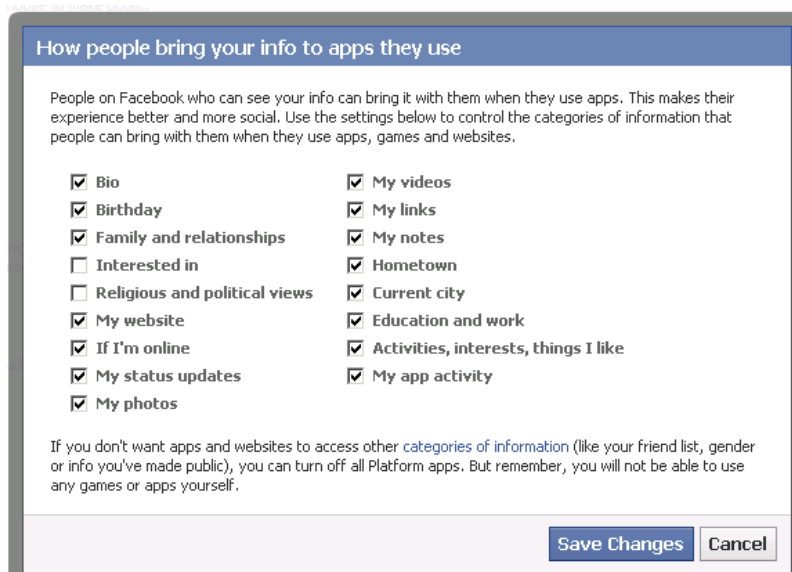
How people bring your info to apps they use

People on Facebook who can see your info can bring it with them when they use apps. This makes their experience better and more social. Use the settings below to control the categories of information that people can bring with them when they use apps, games and websites.

☑ Bio
☑ Birthday
☑ Family and relationships
☐ Interested in
☐ Religious and political views
☑ My website
☑ If I'm online
☑ My status updates
☑ My photos

☑ My videos
☑ My links
☑ My notes
☑ Hometown
☑ Current city
☑ Education and work
☑ Activities, interests, things I like
☑ My app activity

If you don't want apps and websites to access other categories of information (like your friend list, gender or info you've made public), you can turn off all Platform apps. But remember, you will not be able to use any games or apps yourself.

Save Changes Cancel